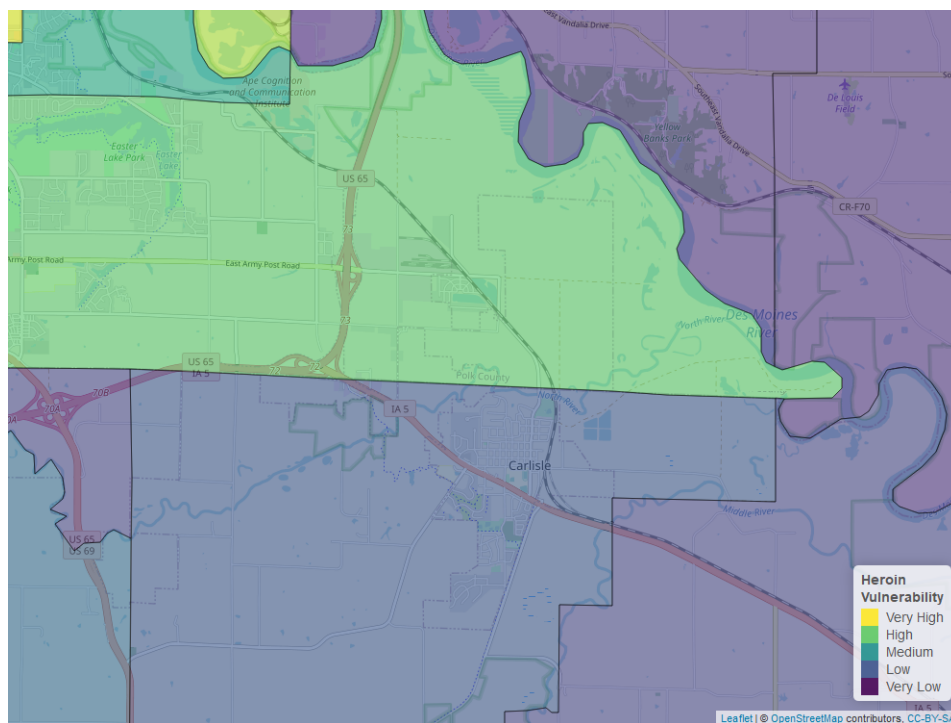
East Vandalia Drive
Ape Cognition and Communication Institute
Southeast Vandalia Drive
De Louis Field
Yellow Banks Park
Easter Lake Park
Easter Lake
US 65
CR-F70
Army Post Road
East Army Post Road
73
73
North River
Des Moines River
US 65
IA 5
72
72
Polk County
70B
IA 5
North River
Carlisle
Middle River
US 65
US 69

Heroin Vulnerability
Very High
High
Medium
Low
Very Low

IA 5
Leaflet | © OpenStreetMap contributors, CC-BY-S